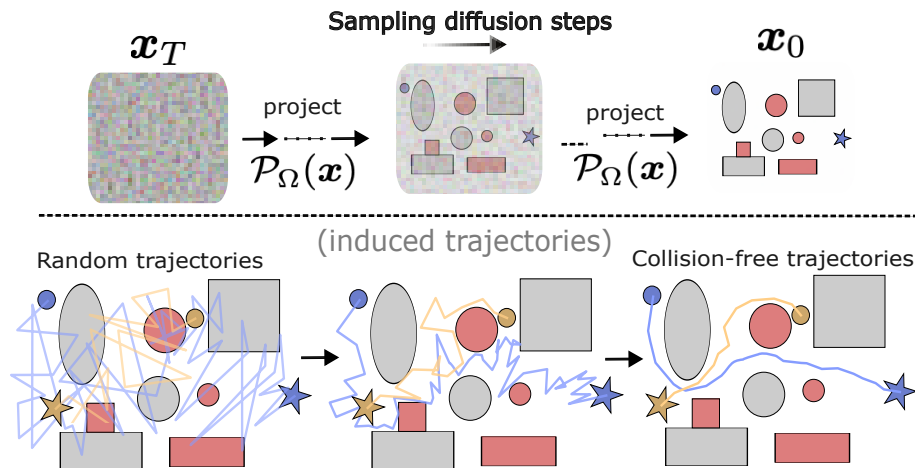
Sampling diffusion steps

$\boldsymbol{x}_T$

project
$\mathcal{P}_\Omega(\boldsymbol{x})$

project
$\mathcal{P}_\Omega(\boldsymbol{x})$

$\boldsymbol{x}_0$

(induced trajectories)

Random trajectories

Collision-free trajectories